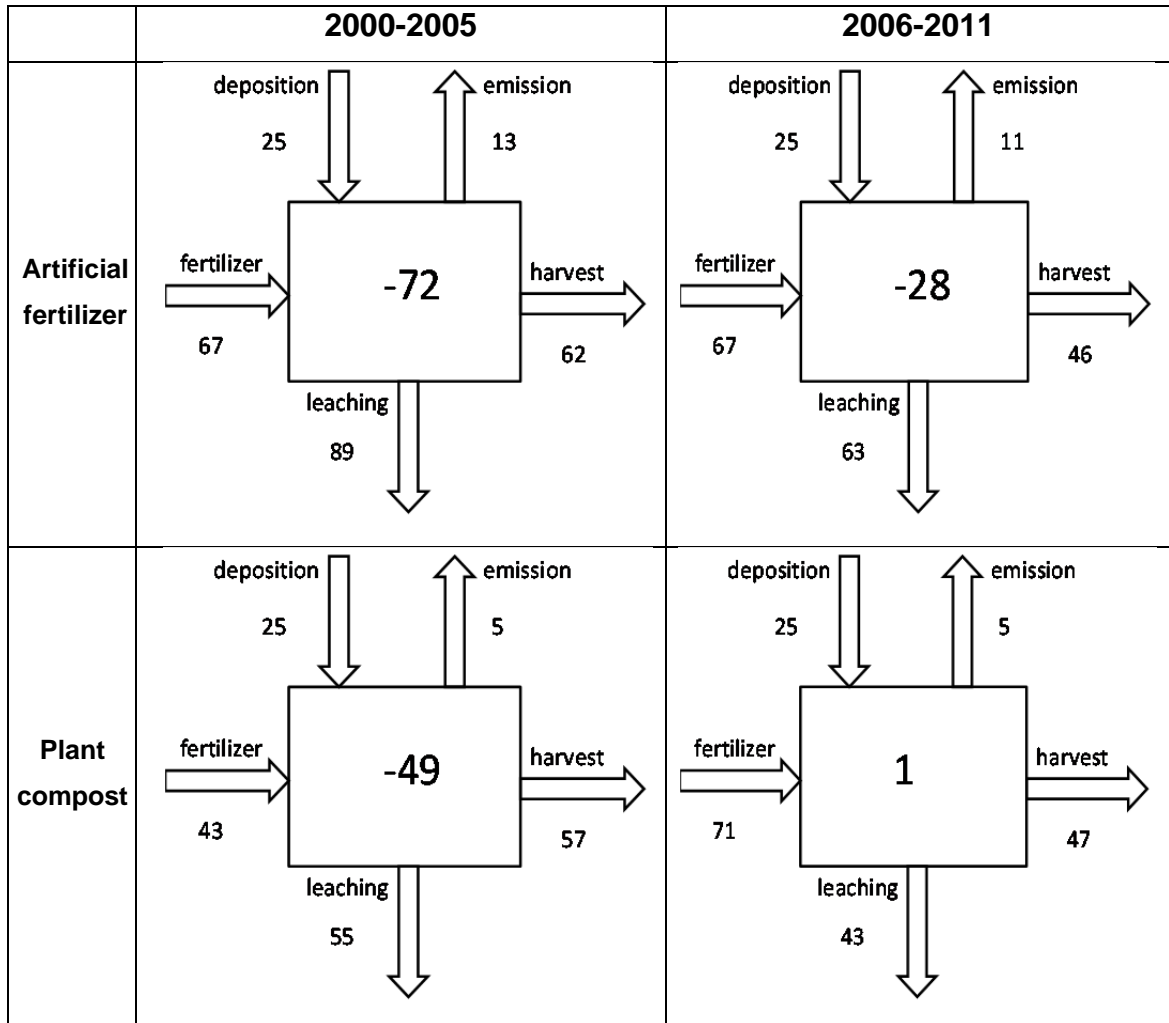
| | 2000-2005 | 2006-2011 |
|---|---|---|
| Artificial fertilizer | deposition 25 emission 13 fertilizer 67 -72 harvest 62 leaching 89 | deposition 25 emission 11 fertilizer 67 -28 harvest 46 leaching 63 |
| Plant compost | deposition 25 emission 5 fertilizer 43 -49 harvest 57 leaching 55 | deposition 25 emission 5 fertilizer 71 1 harvest 47 leaching 43 |